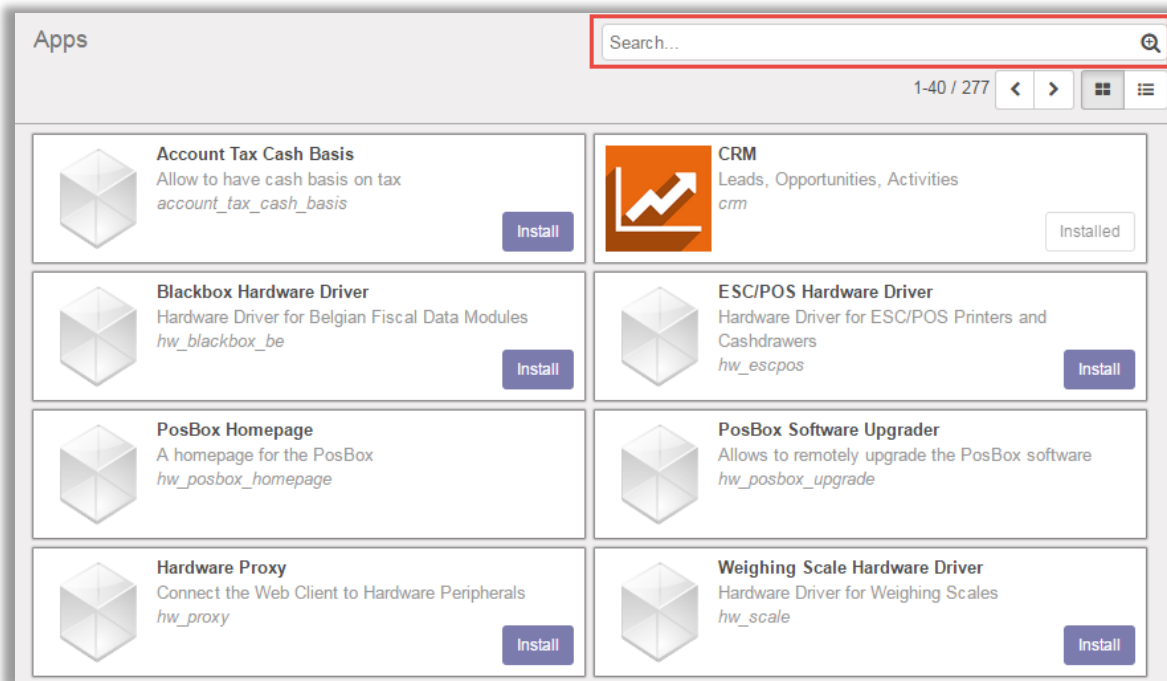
Apps

Search...

1-40 / 277

Account Tax Cash Basis
Allow to have cash basis on tax
account_tax_cash_basis
Install

CRM
Leads, Opportunities, Activities
crm
Installed

Blackbox Hardware Driver
Hardware Driver for Belgian Fiscal Data Modules
hw_blackbox_be
Install

ESC/POS Hardware Driver
Hardware Driver for ESC/POS Printers and Cashdrawers
hw_escpos
Install

PosBox Homepage
A homepage for the PosBox
hw_posbox_homepage

PosBox Software Upgrader
Allows to remotely upgrade the PosBox software
hw_posbox_upgrade

Hardware Proxy
Connect the Web Client to Hardware Peripherals
hw_proxy
Install

Weighing Scale Hardware Driver
Hardware Driver for Weighing Scales
hw_scale
Install